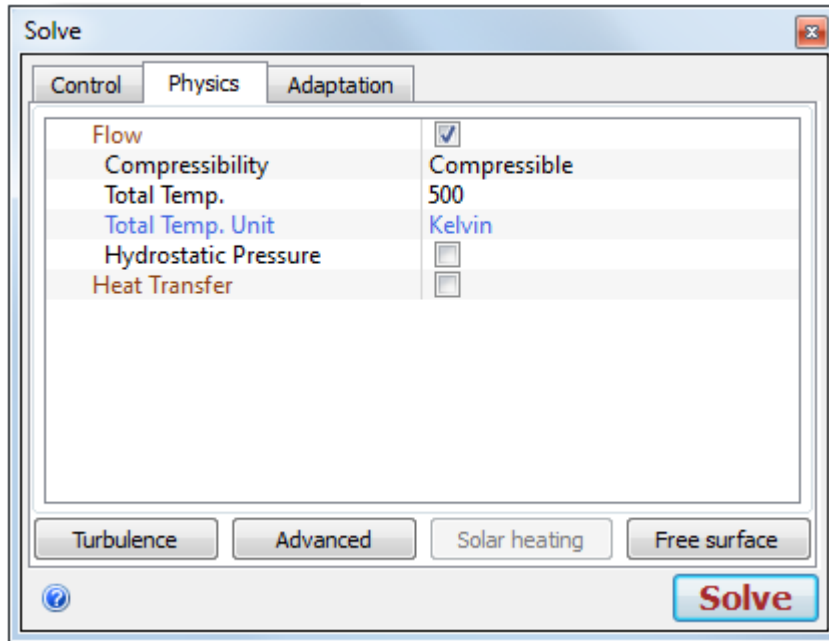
Solve

Control | Physics | Adaptation

| | |
|---|---|
| Flow | ☑ |
| Compressibility | Compressible |
| Total Temp. | 500 |
| Total Temp. Unit | Kelvin |
| Hydrostatic Pressure | ☐ |
| Heat Transfer | ☐ |

Turbulence | Advanced | Solar heating | Free surface

Solve